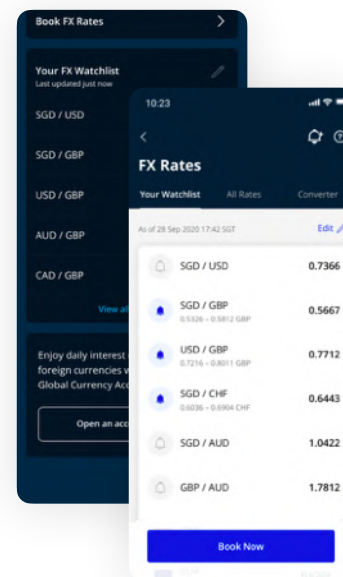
Book FX Rates

Your FX Watchlist
Last updated just now

SGD / USD

SGD / GBP

USD / GBP

AUD / GBP

CAD / GBP

View all

Enjoy daily interest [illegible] foreign currencies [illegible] Global Currency Acc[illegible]

Open an acc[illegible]

10:23

FX Rates

Your Watchlist
All Rates
Converter

As of 28 Sep 2020 17:42 SGT
Edit

SGD / USD
0.7366

SGD / GBP
0.5526 – 0.5812 GBP
0.5667

USD / GBP
0.7216 – 0.8011 GBP
0.7712

SGD / CHF
0.6036 – 0.6904 CHF
0.6443

SGD / AUD
1.0422

GBP / AUD
1.7812

Book Now